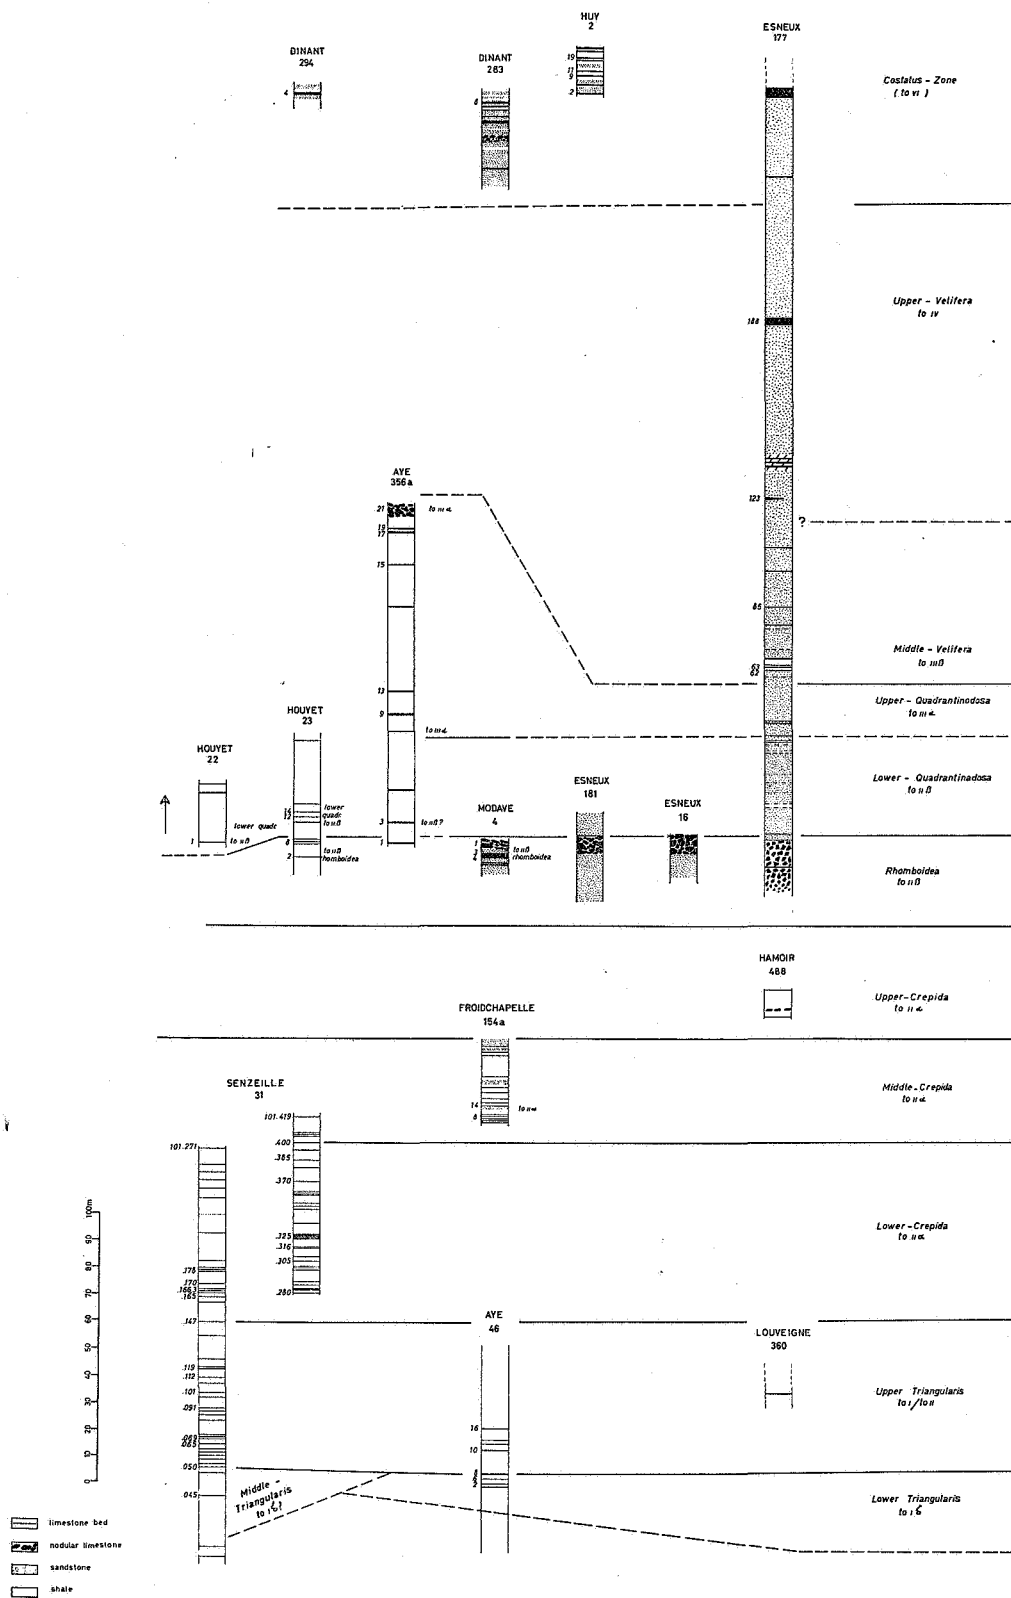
HUY
2

ESNEUX
177

DINANT
294

DINANT
283

19
11
9
2

4

6

Costatus - Zone
( to VI )

Upper - Velifera
to IV

188

AYE
356 a

21 to III α
19
17

15

123

?

85

Middle - Velifera
to III β

63
62

13

HOUYET
23

9

Upper - Quadrantinodosa
to III α

to III α

HOUYET
22

Lower - Quadrantinodosa
to II β

ESNEUX
181

ESNEUX
16

14
12
lower quadr.
to II β

MODAVE
4

1
lower quadr.
to II β

8

3
to II β ?

1

2
to II β
rhomboidea

1
3
4
to II β
rhomboidea

Rhomboidea
to II β

HAMOIR
488

Upper-Crepida
to II α

FROIDCHAPELLE
154a

SENZEILLE
31

Middle-Crepida
to II α

14
6
to II α

101.419

101.271

.400
.385

.370

Lower-Crepida
to II α

.325
.316
.305

.378
.370
.163
.165

.280

AYE
46

.147

LOUVEIGNE
360

.119
.112
.101
.091

Upper Triangularis
to I / to II

.069
.065

16

10

.050

.045

8
4
2

Middle - Triangularis
to I ζ ?

Lower Triangularis
to I ζ

100m
90
80
70
60
50
40
30
20
10
0

limestone bed
nodular limestone
sandstone
shale